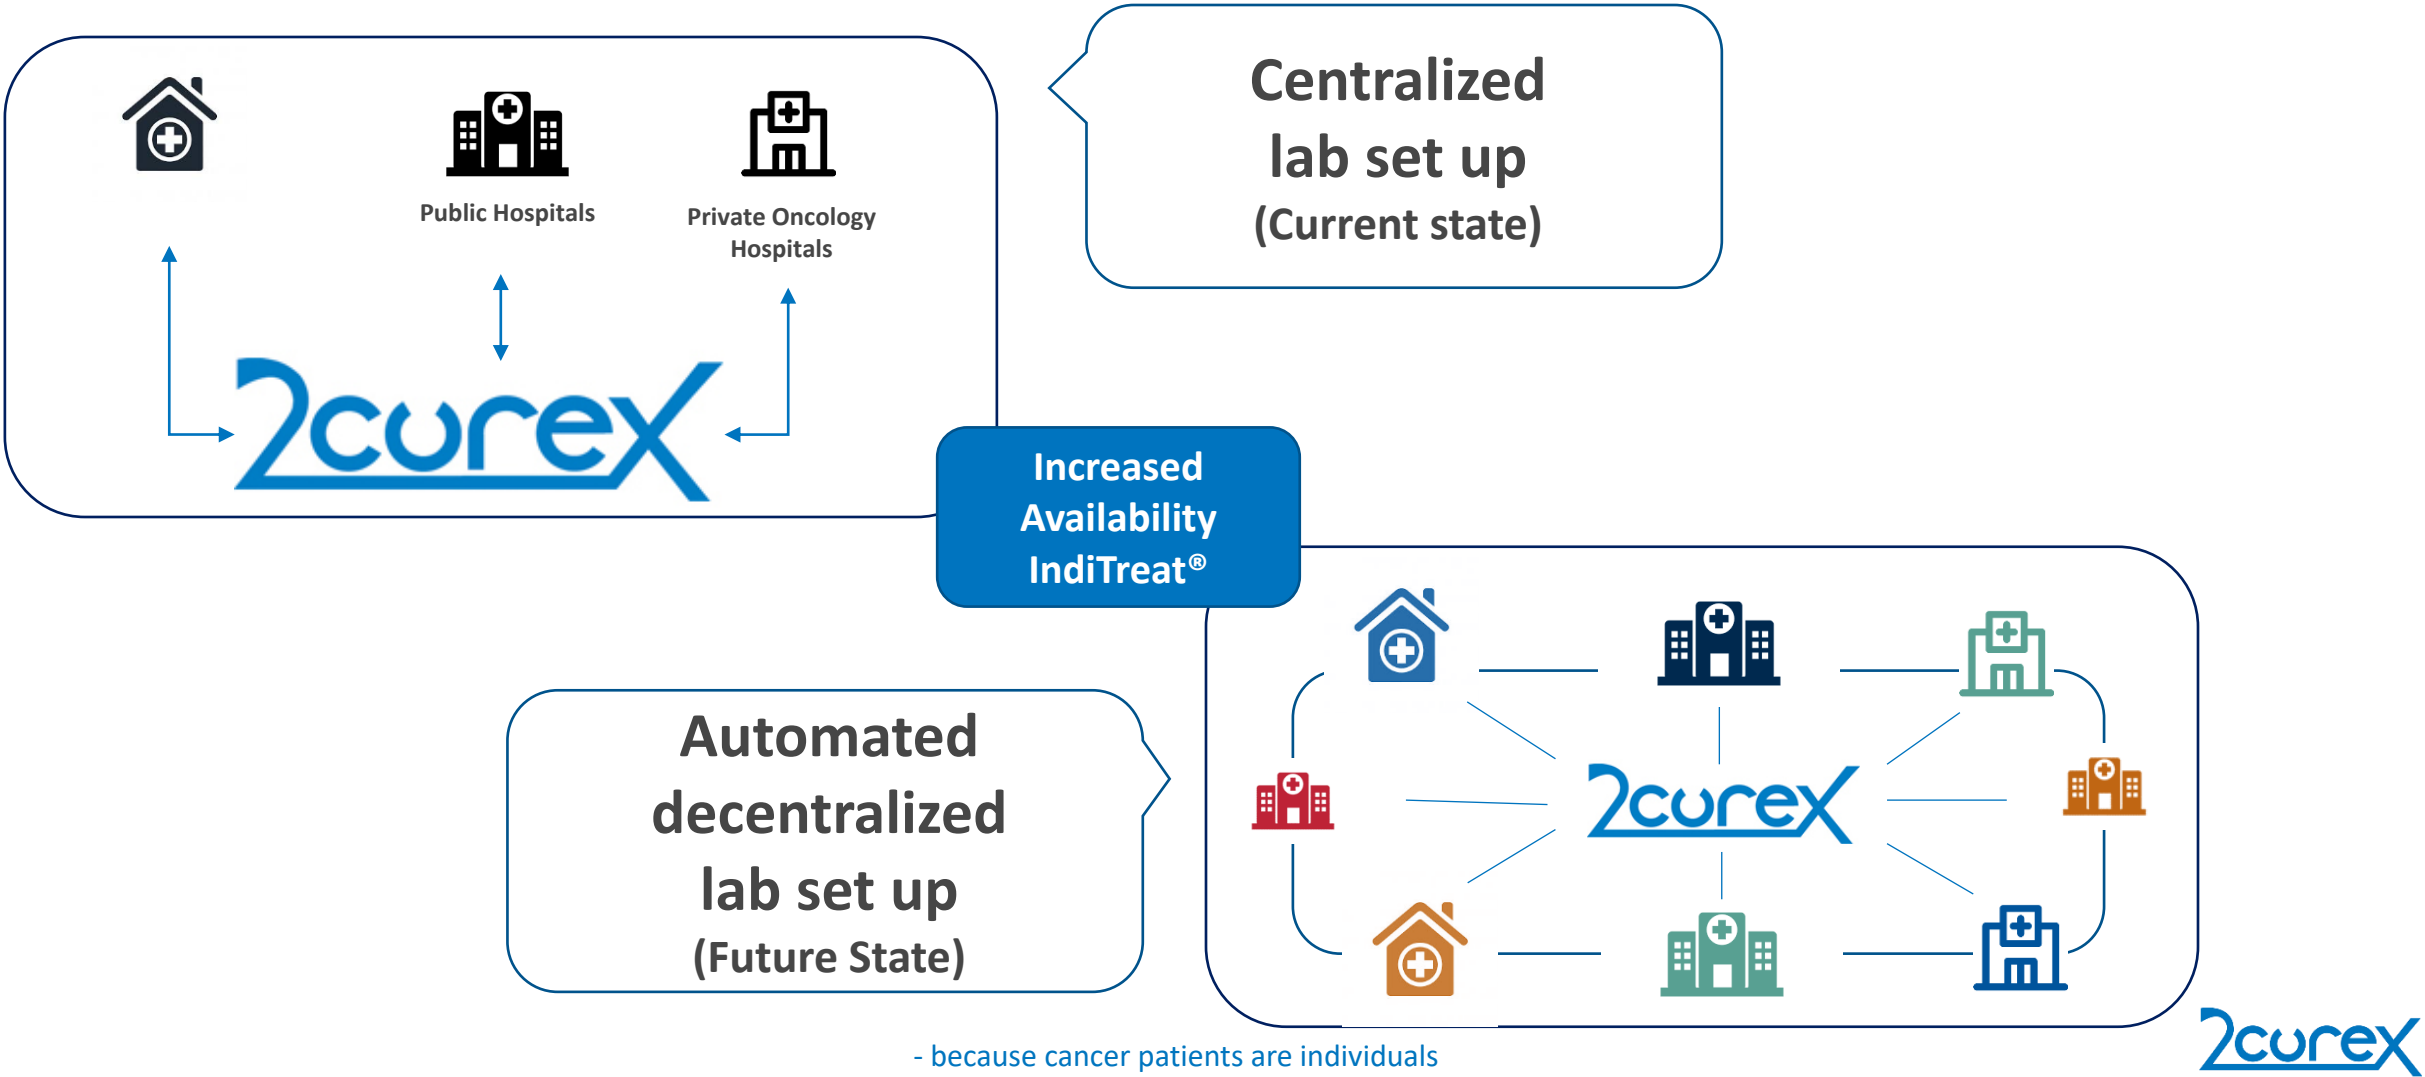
Public Hospitals

Private Oncology Hospitals

2cureX

Centralized lab set up (Current state)

Increased Availability IndiTreat®

Automated decentralized lab set up (Future State)

2cureX

- because cancer patients are individuals

2cureX